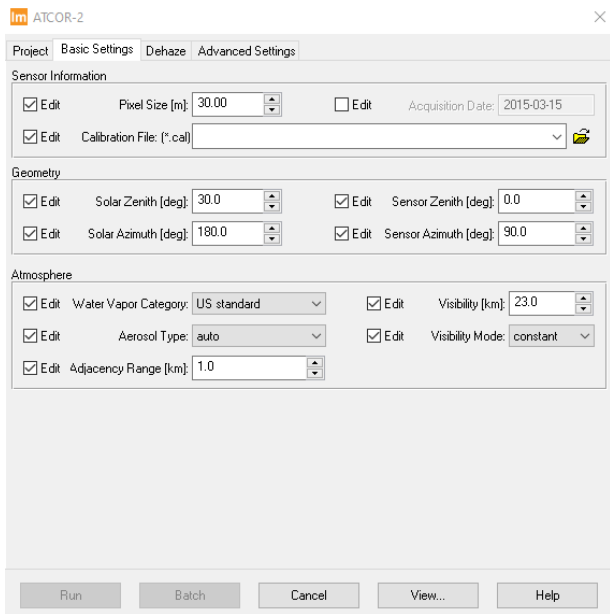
Im ATCOR-2

Project | Basic Settings | Dehaze | Advanced Settings

Sensor Information

Edit Pixel Size [m]: 30.00 Edit Acquisition Date: 2015-03-15

Edit Calibration File: (*.cal)

Geometry

Edit Solar Zenith [deg]: 30.0 Edit Sensor Zenith [deg]: 0.0

Edit Solar Azimuth [deg]: 180.0 Edit Sensor Azimuth [deg]: 90.0

Atmosphere

Edit Water Vapor Category: US standard Edit Visibility [km]: 23.0

Edit Aerosol Type: auto Edit Visibility Mode: constant

Edit Adjacency Range [km]: 1.0

Run Batch Cancel View... Help